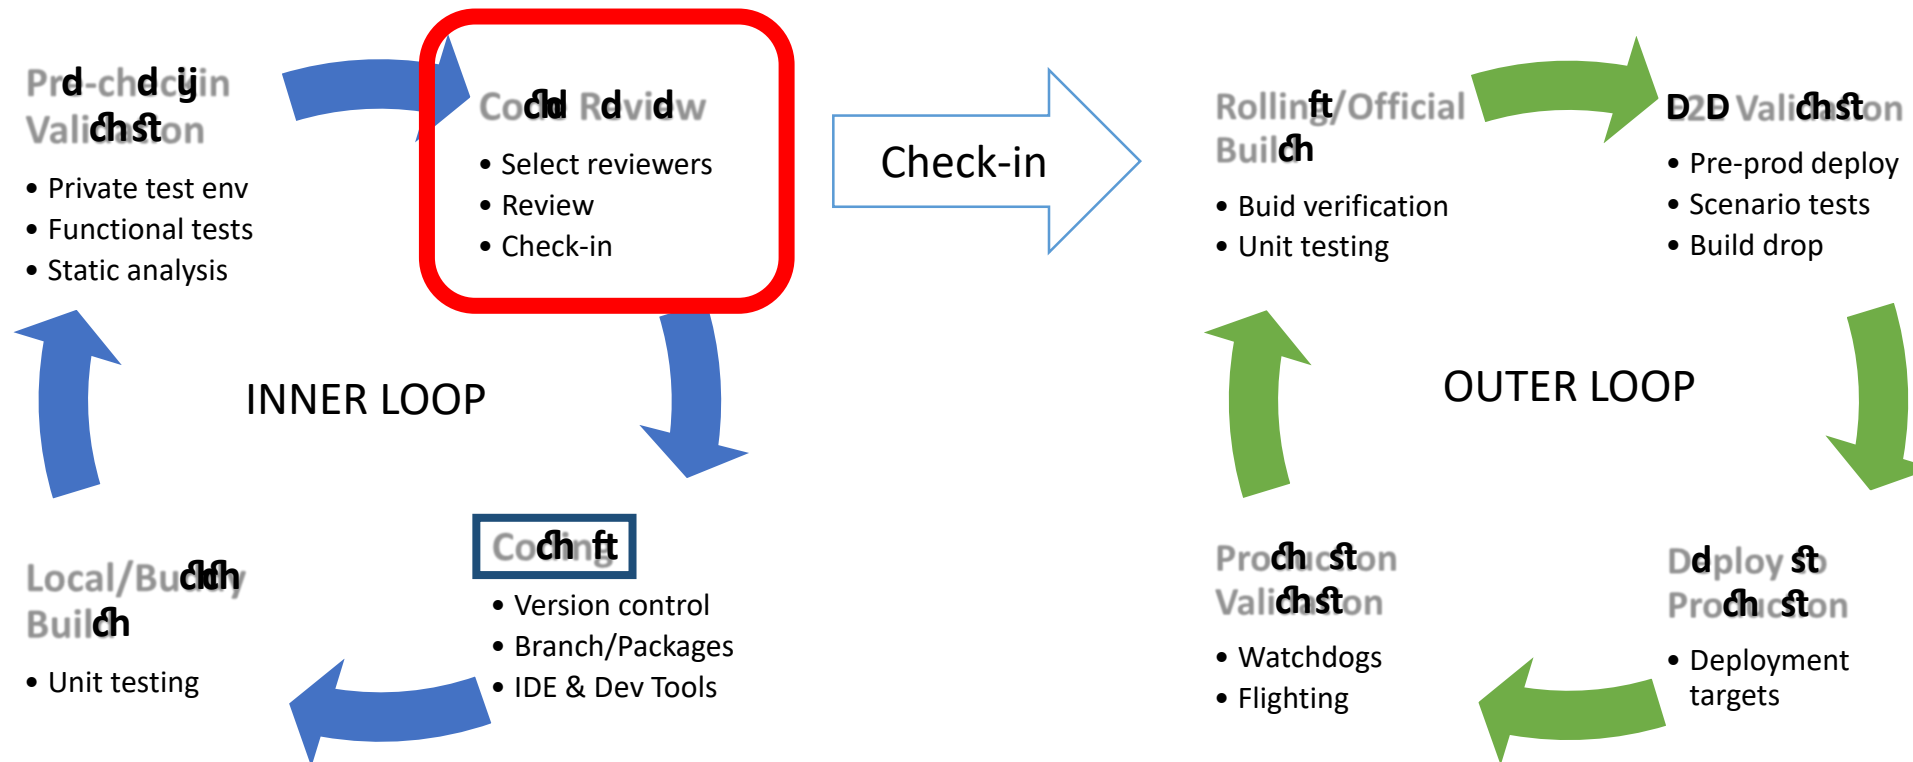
Prd-chdcijin Valichston

• Private test env
• Functional tests
• Static analysis

Cold Rdvidw

• Select reviewers
• Review
• Check-in

Check-in

Rollinft/Official Builch

• Buid verification
• Unit testing

D2D Valichston

• Pre-prod deploy
• Scenario tests
• Build drop

INNER LOOP

OUTER LOOP

Local/Buchch Builch

• Unit testing

Cochft

• Version control
• Branch/Packages
• IDE & Dev Tools

Prochston Valichston

• Watchdogs
• Flighting

Ddploy st Prochston

• Deployment targets